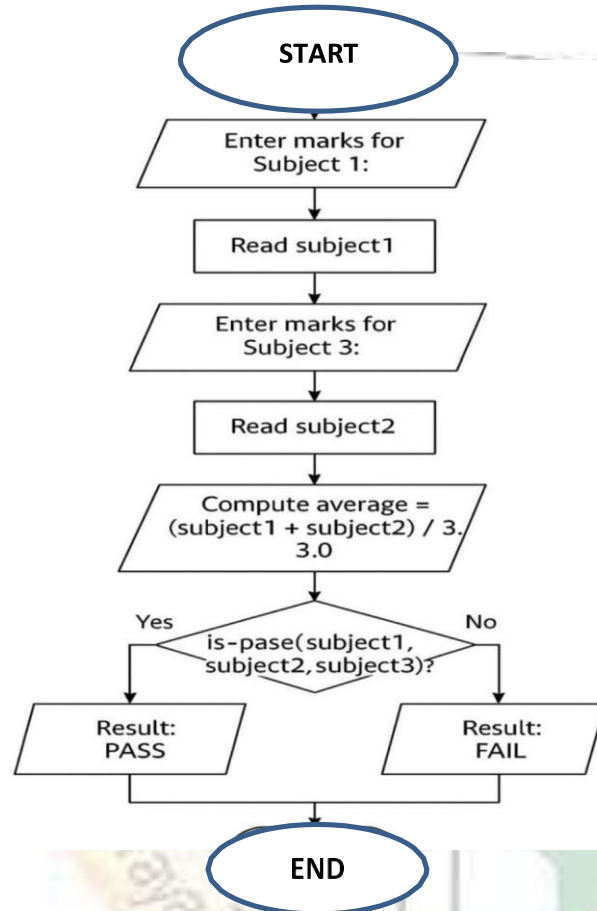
START

Enter marks for Subject 1:

Read subject1

Enter marks for Subject 3:

Read subject2

Compute average = (subject1 + subject2) / 3. 3.0

Yes

No

is-pase(subject1, subject2, subject3)?

Result: PASS

Result: FAIL

END